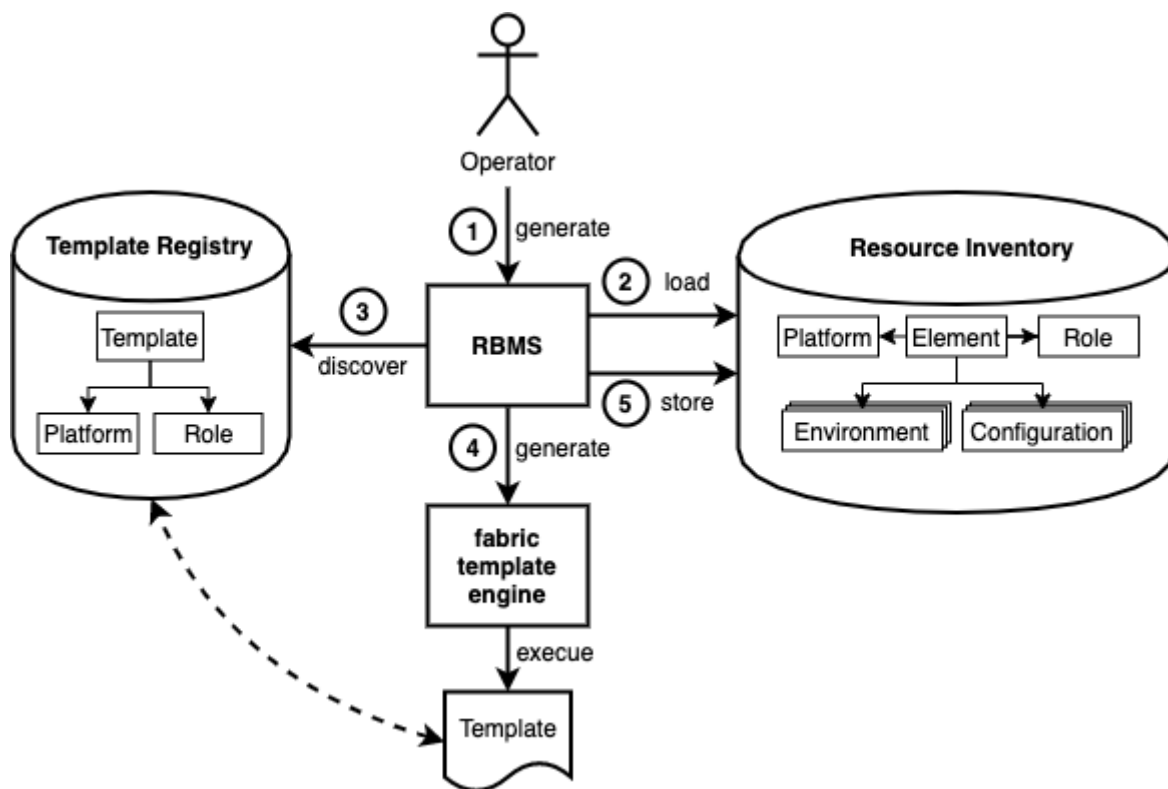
Operator

1 generate

Template Registry

Template

Platform

Role

3

discover

RBMS

2 load

5 store

Resource Inventory

Platform

Element

Role

Environment

Configuration

4 generate

fabric template engine

execue

Template